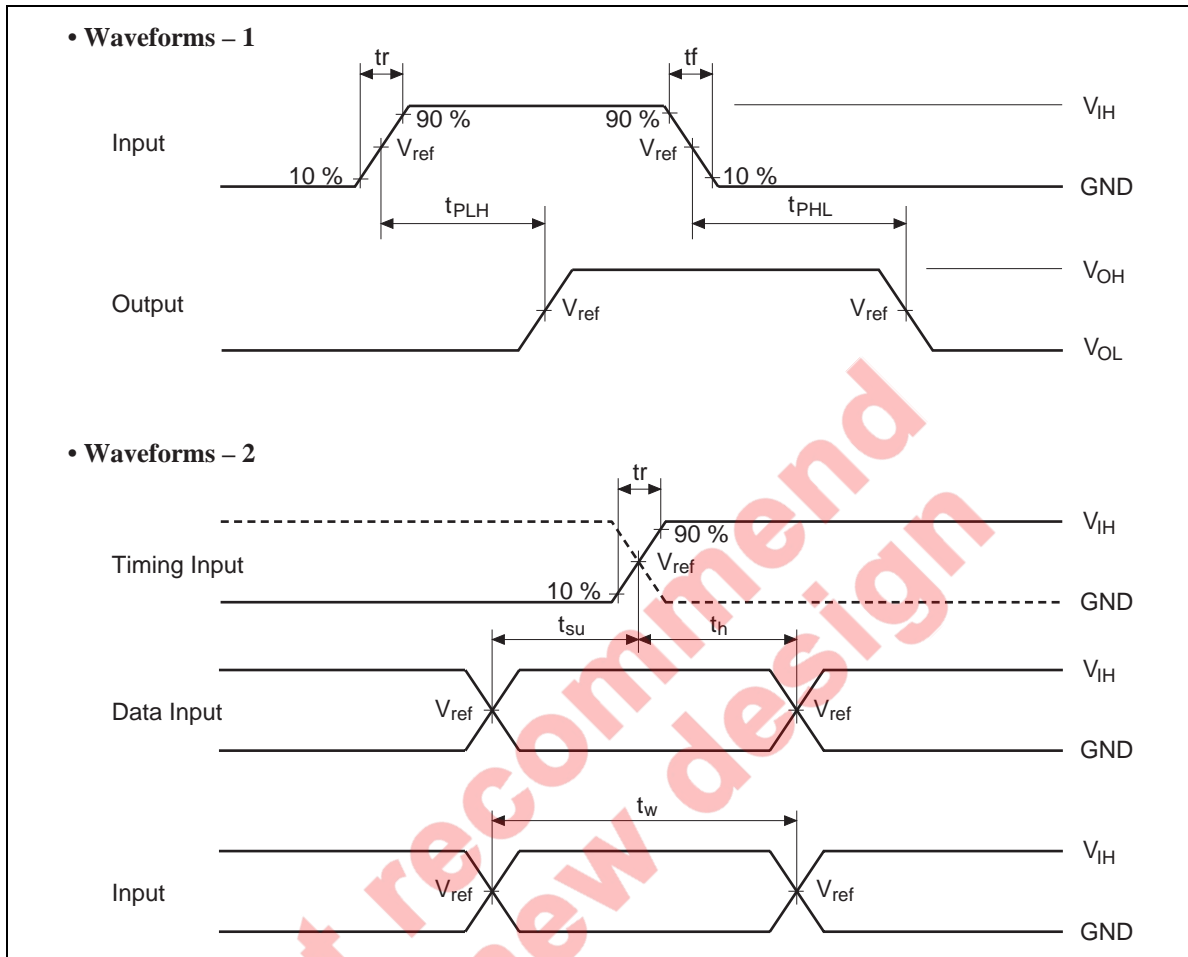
• Waveforms – 1

tr

tf

Input

90 %

90 %

$V_{IH}$

10 %

$V_{ref}$

$V_{ref}$

10 %

GND

$t_{PLH}$

$t_{PHL}$

Output

$V_{OH}$

$V_{ref}$

$V_{ref}$

$V_{OL}$

• Waveforms – 2

tr

90 %

$V_{IH}$

Timing Input

$V_{ref}$

10 %

GND

$t_{su}$

$t_h$

$V_{IH}$

Data Input

$V_{ref}$

$V_{ref}$

GND

$t_w$

$V_{IH}$

Input

$V_{ref}$

$V_{ref}$

GND

t recommend
new design